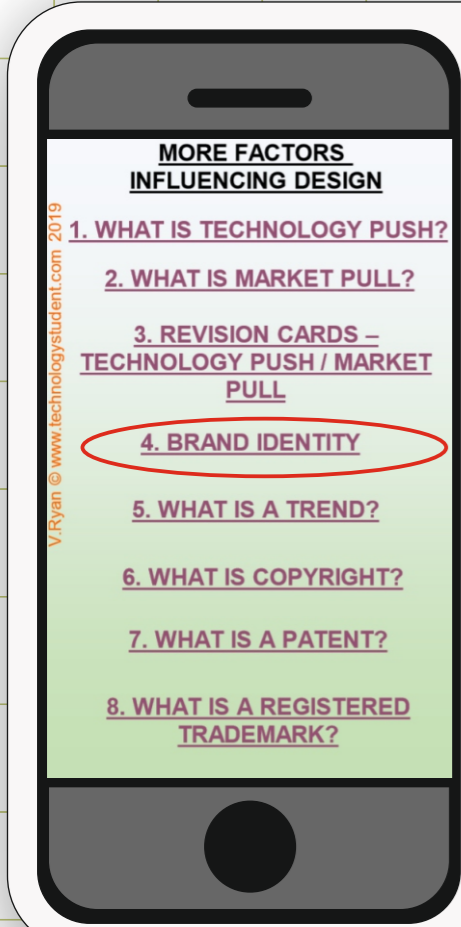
MORE FACTORS INFLUENCING DESIGN

1. WHAT IS TECHNOLOGY PUSH?

2. WHAT IS MARKET PULL?

3. REVISION CARDS – TECHNOLOGY PUSH / MARKET PULL

4. BRAND IDENTITY

5. WHAT IS A TREND?

6. WHAT IS COPYRIGHT?

7. WHAT IS A PATENT?

8. WHAT IS A REGISTERED TRADEMARK?

V.Ryan © www.technologystudent.com 2019